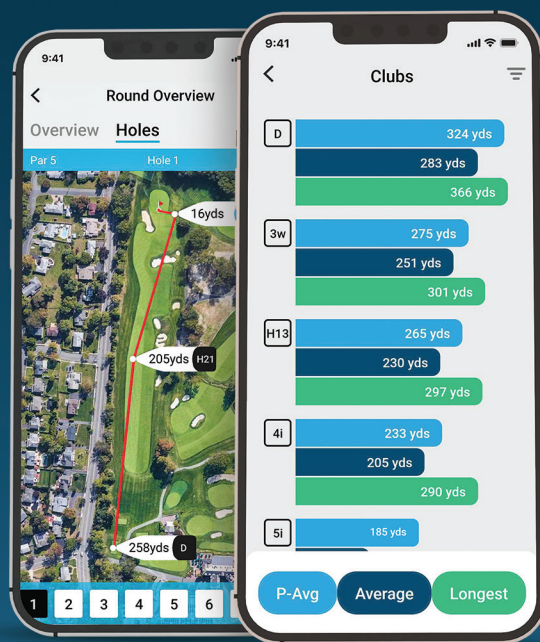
9:41

Round Overview

Overview Holes

Par 5 Hole 1

16yds

205yds H21

258yds D

1 2 3 4 5 6

9:41

Clubs

D
324 yds
283 yds
366 yds

3w
275 yds
251 yds
301 yds

H13
265 yds
230 yds
297 yds

4i
233 yds
205 yds
290 yds

5i
185 yds

P-Avg Average Longest